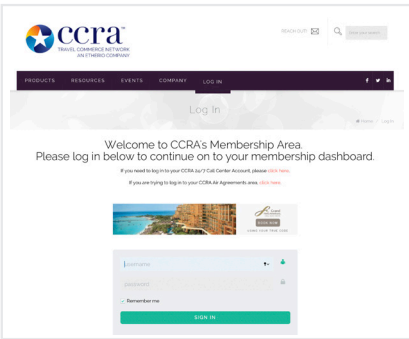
ccra
TRAVEL COMMERCE NETWORK
AN ETHERIO COMPANY

REACH OUT

Enter your search

PRODUCTS RESOURCES EVENTS COMPANY LOG IN

Log In

Home › Log In

Welcome to CCRA's Membership Area.
Please log in below to continue on to your membership dashboard.

If you need to log in to your CCRA 24/7 Call Center Account, please click here.

If you are trying to log in to your CCRA Air Agreements area, click here.

BOOK NOW

Username

Password

Remember me

SIGN IN